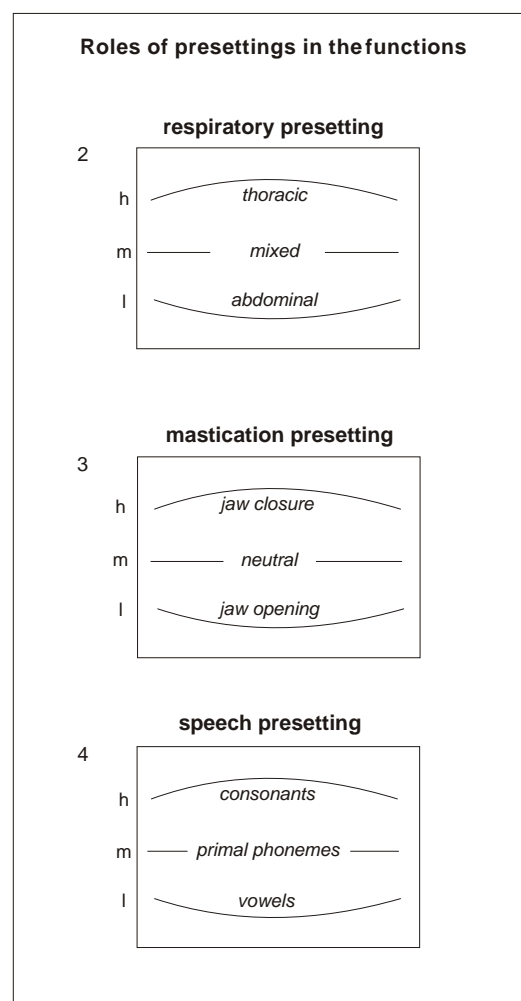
Roles of presettings in the functions

respiratory presetting

2

h thoracic

m mixed

l abdominal

mastication presetting

3

h jaw closure

m neutral

l jaw opening

speech presetting

4

h consonants

m primal phonemes

l vowels